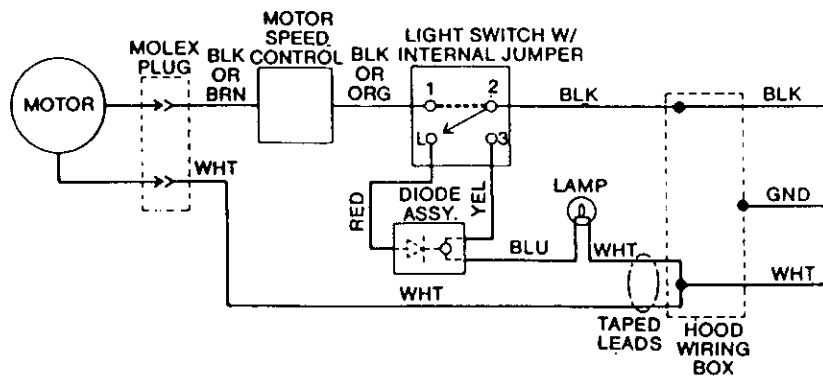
MOTOR

MOLEX PLUG

BLK OR BRN

MOTOR SPEED CONTROL

BLK OR ORG

LIGHT SWITCH W/ INTERNAL JUMPER

1

2

LO

3

BLK

BLK

WHT

RED

DIODE ASSY.

YEL

LAMP

GND

BLU

WHT

WHT

WHT

TAPED LEADS

HOOD WIRING BOX